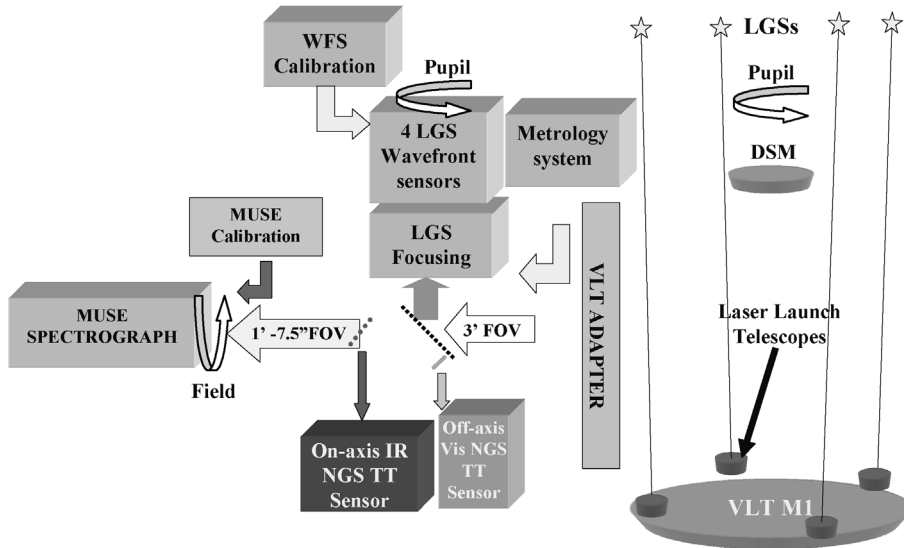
WFS Calibration

Pupil

4 LGS Wavefront sensors

Metrology system

LGSs

Pupil

DSM

MUSE Calibration

LGS Focusing

VLT ADAPTER

MUSE SPECTROGRAPH

1' -7.5"FOV

3' FOV

Laser Launch Telescopes

Field

On-axis IR NGS TT Sensor

Off-axis Vis NGS TT Sensor

VLT M1